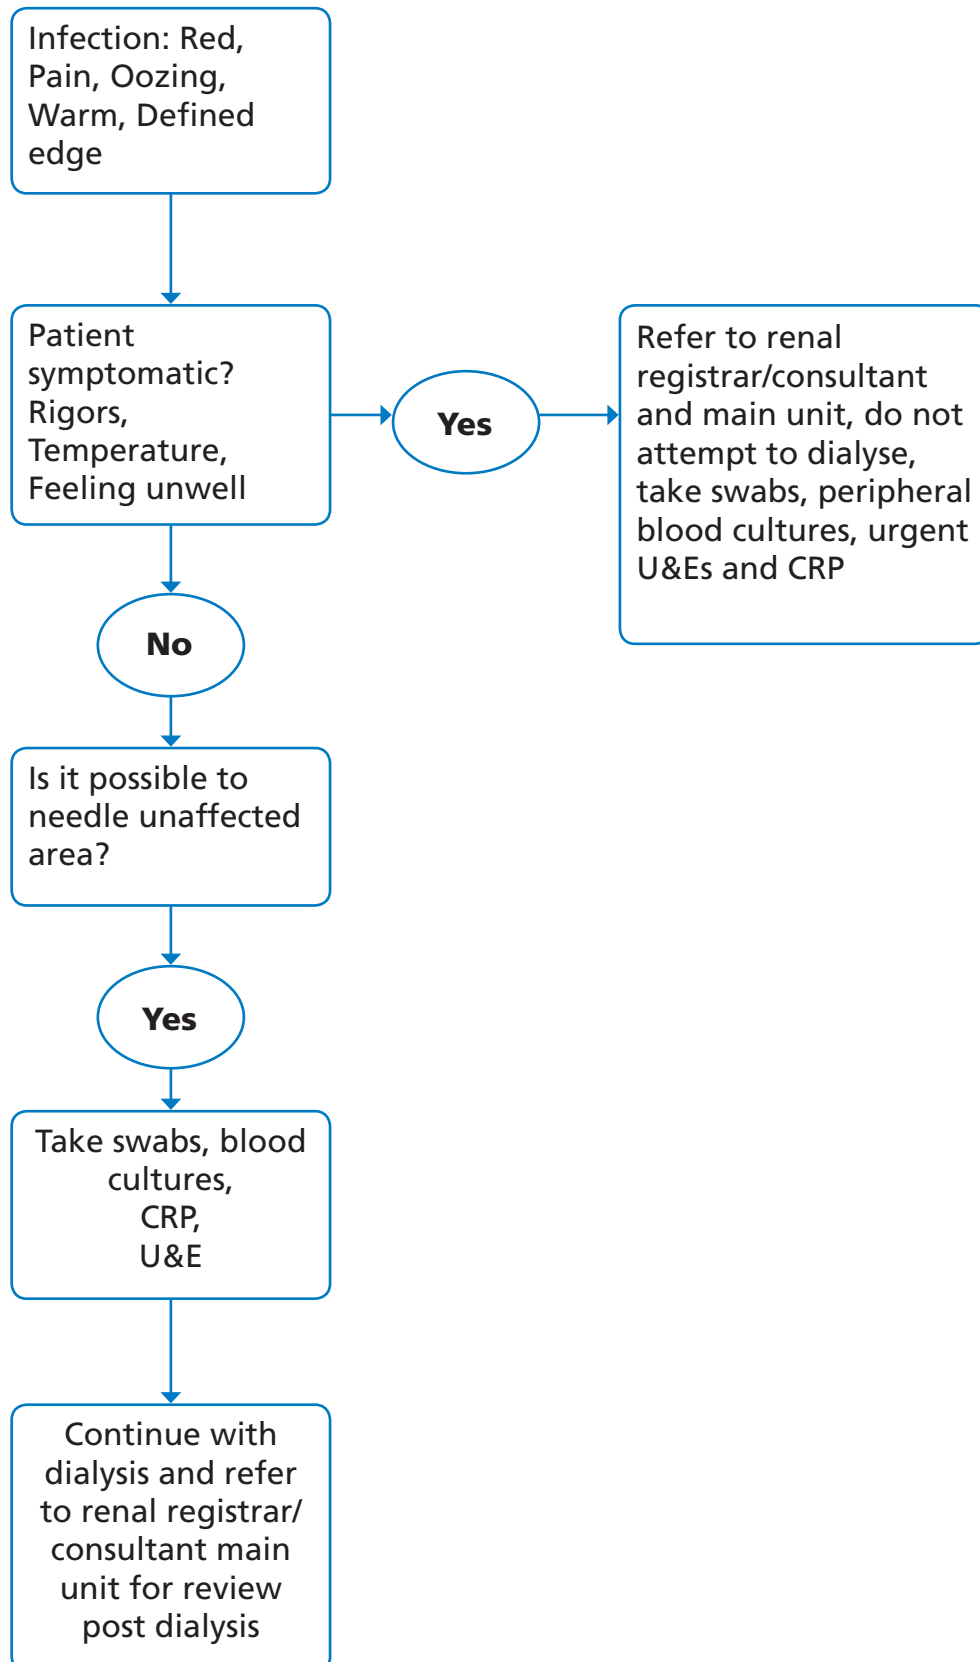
Infection: Red, Pain, Oozing, Warm, Defined edge

Patient symptomatic? Rigors, Temperature, Feeling unwell

Yes

Refer to renal registrar/consultant and main unit, do not attempt to dialyse, take swabs, peripheral blood cultures, urgent U&Es and CRP

No

Is it possible to needle unaffected area?

Yes

Take swabs, blood cultures, CRP, U&E

Continue with dialysis and refer to renal registrar/ consultant main unit for review post dialysis